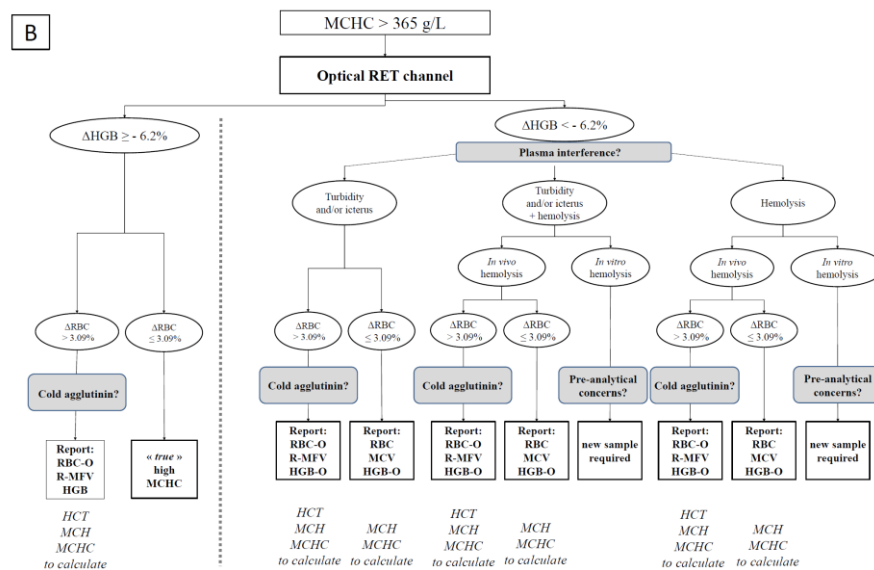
B

MCHC > 365 g/L

Optical RET channel

ΔHGB ≥ - 6.2%

ΔRBC > 3.09%

ΔRBC ≤ 3.09%

Cold agglutinin?

Report: RBC-O R-MFV HGB

« true » high MCHC

HCT MCH MCHC to calculate

ΔHGB < - 6.2%

Plasma interference?

Turbidity and/or icterus

Turbidity and/or icterus + hemolysis

Hemolysis

ΔRBC > 3.09%

ΔRBC ≤ 3.09%

Cold agglutinin?

Report: RBC-O R-MFV HGB-O

Report: RBC MCV HGB-O

HCT MCH MCHC to calculate

MCH MCHC to calculate

In vivo hemolysis

In vitro hemolysis

ΔRBC > 3.09%

ΔRBC ≤ 3.09%

Cold agglutinin?

Pre-analytical concerns?

Report: RBC-O R-MFV HGB-O

Report: RBC MCV HGB-O

new sample required

HCT MCH MCHC to calculate

MCH MCHC to calculate

In vivo hemolysis

In vitro hemolysis

ΔRBC > 3.09%

ΔRBC ≤ 3.09%

Cold agglutinin?

Pre-analytical concerns?

Report: RBC-O R-MFV HGB-O

Report: RBC MCV HGB-O

new sample required

HCT MCH MCHC to calculate

MCH MCHC to calculate